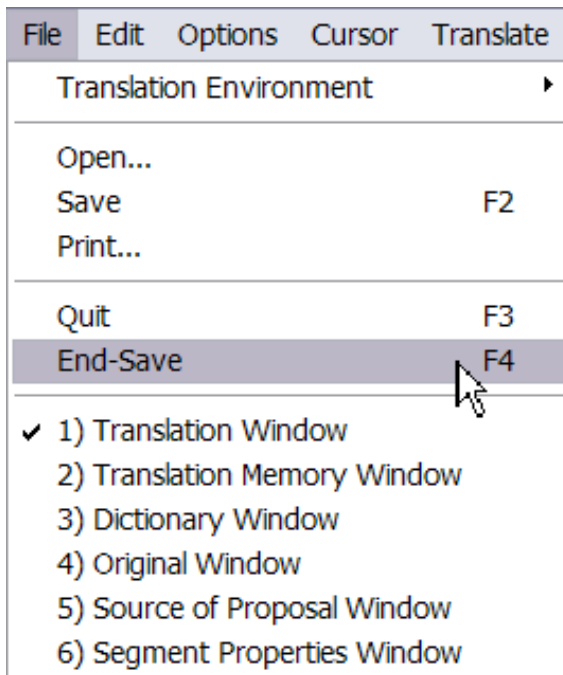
File Edit Options Cursor Translate

Translation Environment

Open...
Save F2
Print...

Quit F3
End-Save F4

✓ 1) Translation Window
2) Translation Memory Window
3) Dictionary Window
4) Original Window
5) Source of Proposal Window
6) Segment Properties Window